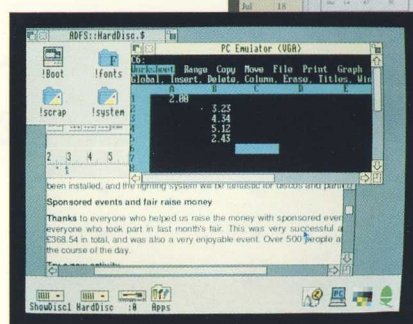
Jul 18

ADFS::HardDisc.$

!Boot

!fonts

!scrap

!system

PC Emulator (VGA)

C6:

Worksheet Range Copy Move File Print Graph

Global, Insert, Delete, Column, Erase, Titles, Win

A B C D E

2.00

3.23

4.34

5.12

2.43

2 3 4 5

been installed, and the lighting system will be fantastic for discos and parti

Sponsored events and fair raise money

Thanks to everyone who helped us raise the money with sponsored even everyone who took part in last month's fair. This was very successful a £368.54 in total, and was also a very enjoyable event. Over 500 people a the course of the day.

ShowDisc1 HardDisc :0 Apps